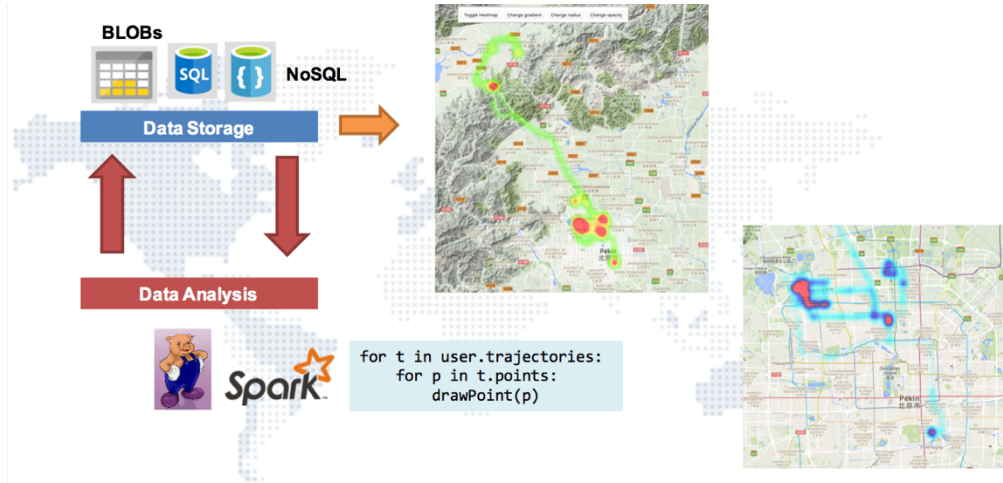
BLOBs

SQL

{ }

NoSQL

Data Storage

Data Analysis

Spark

for t in user.trajectories:
    for p in t.points:
        drawPoint(p)

Toggle Heatmap | Change gradient | Change radius | Change opacity

Pekin
北京市

Pekin
北京市